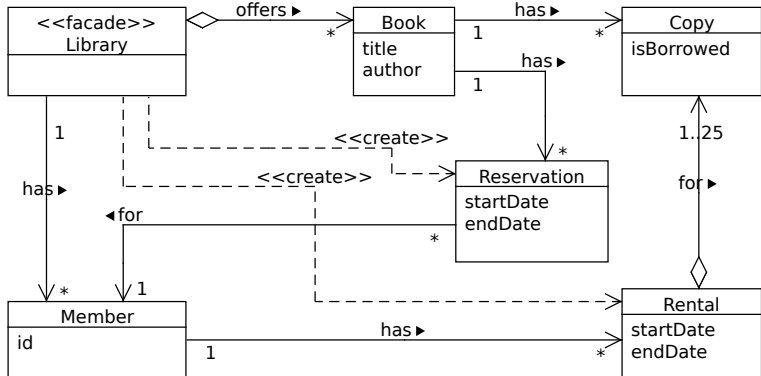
<<facade>>
Library

offers ▸
*

Book
title
author

has ▸
1
*

Copy
isBorrowed

has ▸
1
*

1
has ▸
*

<<create>>
<<create>>

Reservation
startDate
endDate

1..25
for ▸

◂for
*
1

Member
id

has ▸
1
*

Rental
startDate
endDate